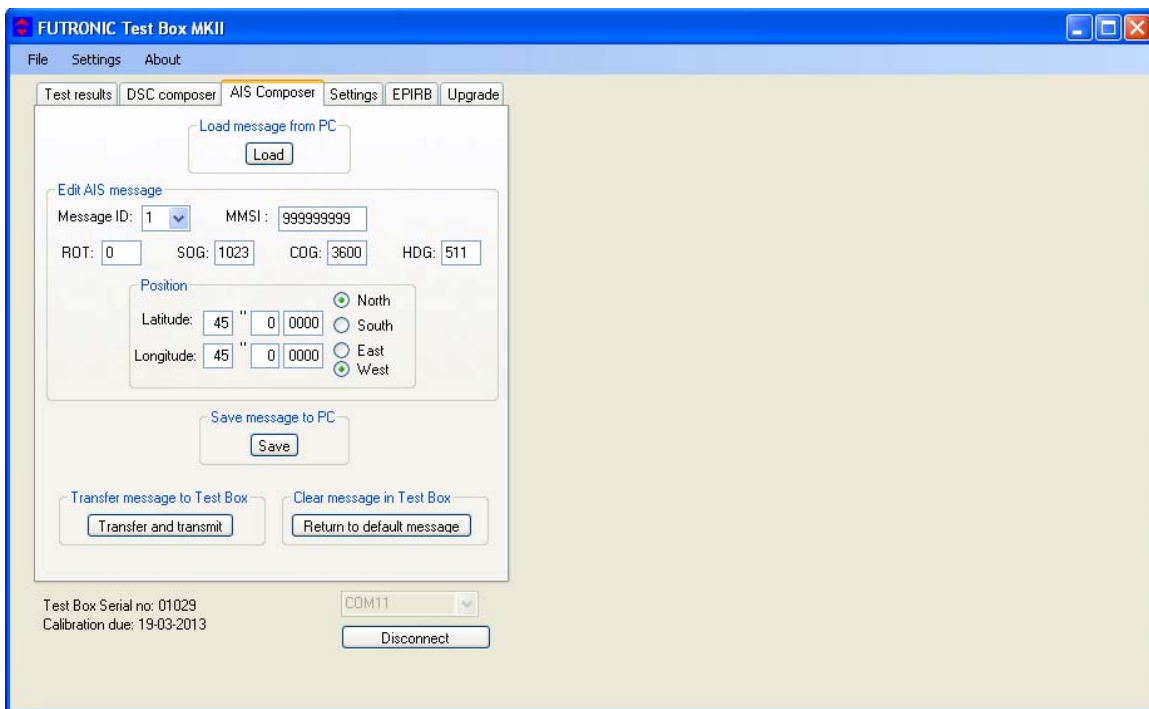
FUTRONIC Test Box MKII

File Settings About

Test results | DSC composer | AIS Composer | Settings | EPIRB | Upgrade

Load message from PC
Load

Edit AIS message
Message ID: 1
MMSI : 999999999
ROT: 0
SOG: 1023
COG: 3600
HDG: 511

Position
Latitude: 45 '' 0 0000
Longitude: 45 '' 0 0000
North
South
East
West

Save message to PC
Save

Transfer message to Test Box
Transfer and transmit

Clear message in Test Box
Return to default message

Test Box Serial no: 01029
Calibration due: 19-03-2013

COM11
Disconnect